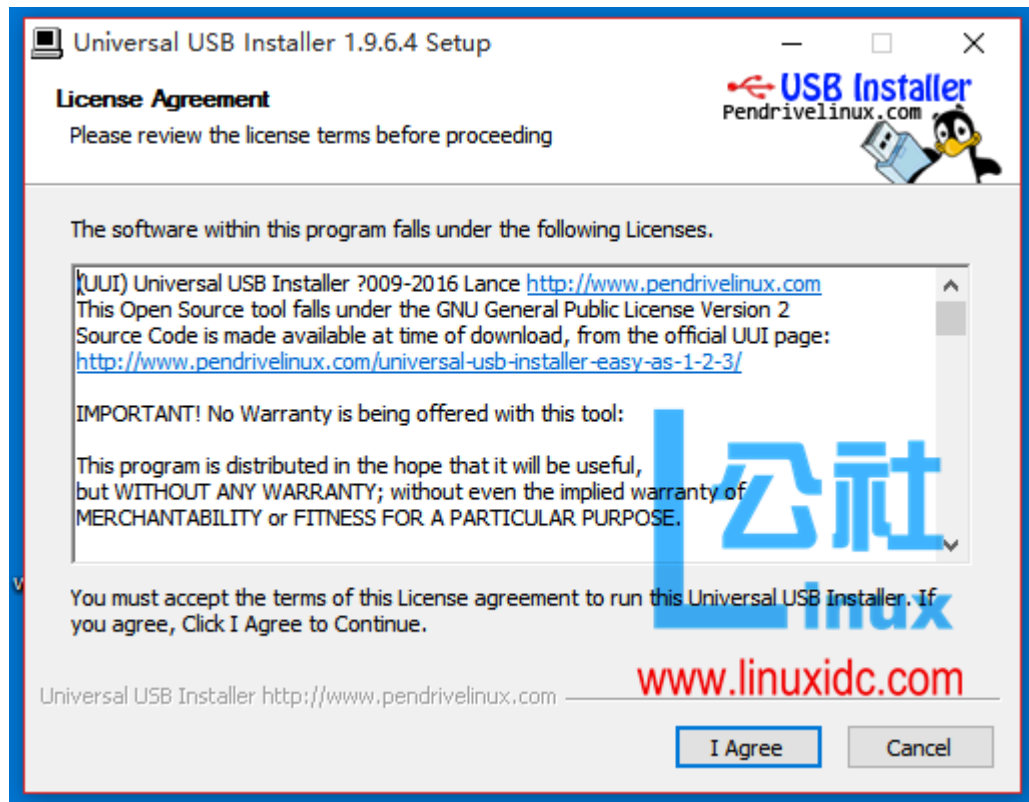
Universal USB Installer 1.9.6.4 Setup

License Agreement
Please review the license terms before proceeding

USB Installer
Pendrivelinux.com

The software within this program falls under the following Licenses.

(UUI) Universal USB Installer ?009-2016 Lance http://www.pendrivelinux.com
This Open Source tool falls under the GNU General Public License Version 2
Source Code is made available at time of download, from the official UUI page:
http://www.pendrivelinux.com/universal-usb-installer-easy-as-1-2-3/

IMPORTANT! No Warranty is being offered with this tool:

This program is distributed in the hope that it will be useful,
but WITHOUT ANY WARRANTY; without even the implied warranty of
MERCHANTABILITY or FITNESS FOR A PARTICULAR PURPOSE.

You must accept the terms of this License agreement to run this Universal USB Installer. If you agree, Click I Agree to Continue.

L公社
Linux
www.linuxidc.com

Universal USB Installer http://www.pendrivelinux.com

I Agree
Cancel